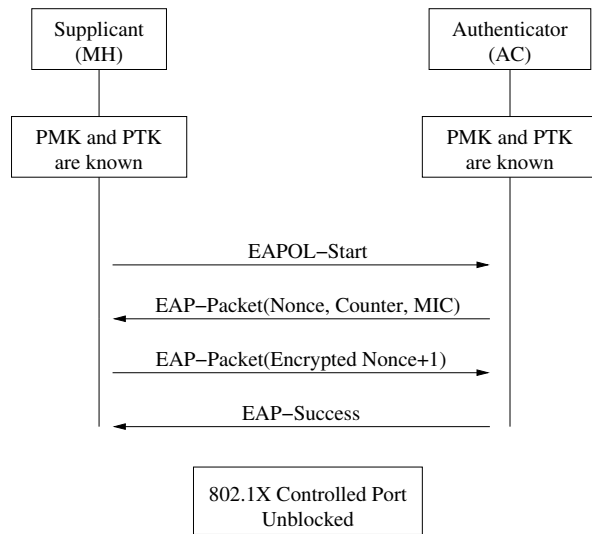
Supplicant (MH)

Authenticator (AC)

PMK and PTK are known

PMK and PTK are known

EAPOL−Start

EAP−Packet(Nonce, Counter, MIC)

EAP−Packet(Encrypted Nonce+1)

EAP−Success

802.1X Controlled Port Unblocked